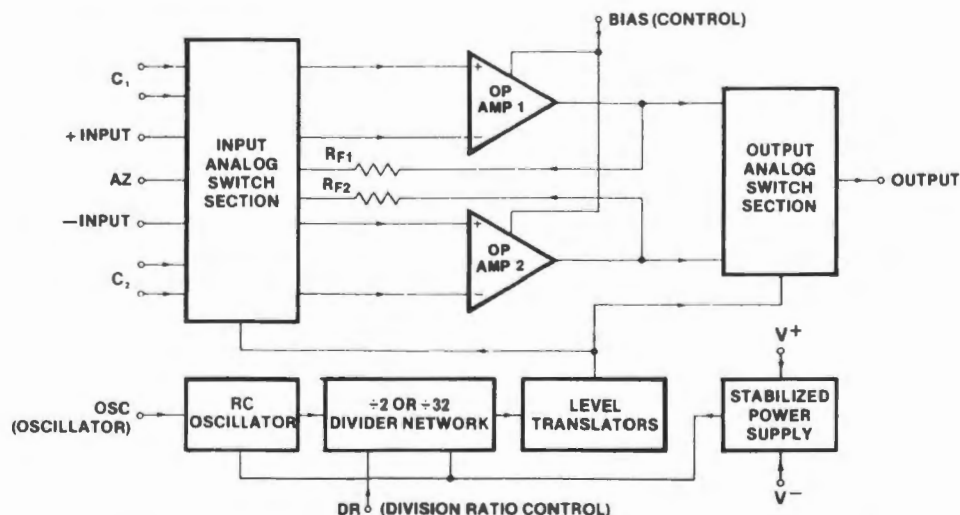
BIAS (CONTROL)

$C_1$

+ INPUT

AZ

—INPUT

$C_2$

INPUT ANALOG SWITCH SECTION

OP AMP 1

$R_{F1}$

$R_{F2}$

OP AMP 2

OUTPUT ANALOG SWITCH SECTION

OUTPUT

V+

OSC (OSCILLATOR)

RC OSCILLATOR

÷2 OR ÷32 DIVIDER NETWORK

LEVEL TRANSLATORS

STABILIZED POWER SUPPLY

V−

DR (DIVISION RATIO CONTROL)